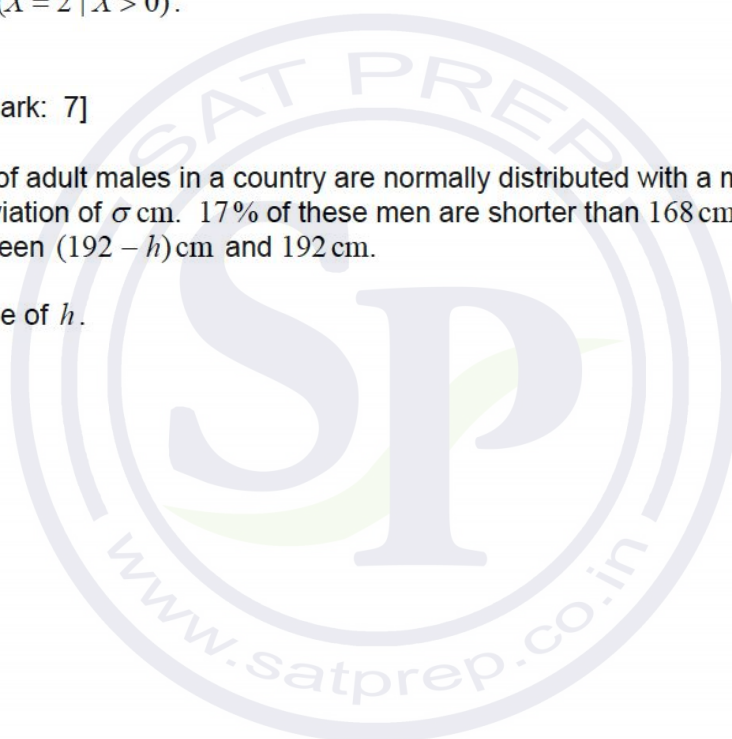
$(X = 2 \mid X > 0)$.

ark: 7]

of adult males in a country are normally distributed with a m viation of $\sigma$ cm. 17% of these men are shorter than 168 cm een $(192 - h)$ cm and 192 cm.

e of $h$.

SAT PREP

SP

www.satprep.co.in